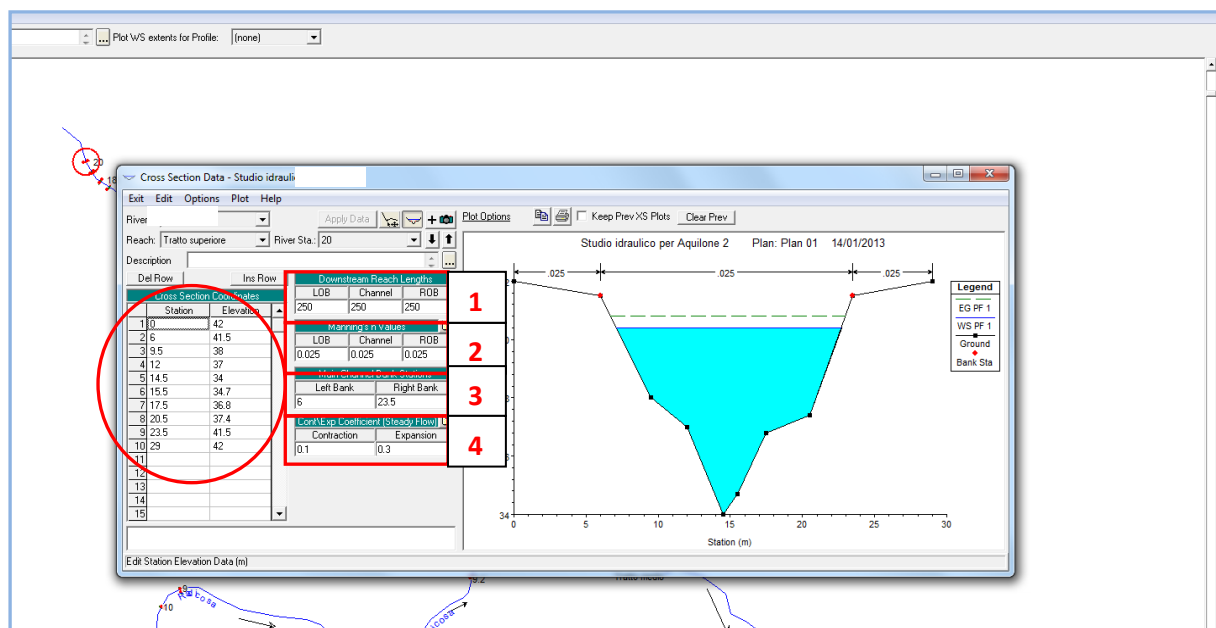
Plot WS extents for Profile: (none)

20
18

Cross Section Data - Studio idrauli

Exit Edit Options Plot Help

River
Apply Data
Plot Options
Keep Prev XS Plots
Clear Prev

Reach: Tratto superiore
River Sta.: 20

Description

Del Row
Ins Row

Cross Section Coordinates

| | Station | Elevation |
|---|---|---|
| 1 | 0 | 42 |
| 2 | 6 | 41.5 |
| 3 | 9.5 | 38 |
| 4 | 12 | 37 |
| 5 | 14.5 | 34 |
| 6 | 15.5 | 34.7 |
| 7 | 17.5 | 36.8 |
| 8 | 20.5 | 37.4 |
| 9 | 23.5 | 41.5 |
| 10 | 29 | 42 |
| 11 | | |
| 12 | | |
| 13 | | |
| 14 | | |
| 15 | | |

Downstream Reach Lengths

| LOB | Channel | ROB |
|---|---|---|
| 250 | 250 | 250 |

1

Manning's n Values

| LOB | Channel | ROB |
|---|---|---|
| 0.025 | 0.025 | 0.025 |

2

Main Channel Bank Stations

| Left Bank | Right Bank |
|---|---|
| 6 | 23.5 |

3

Cont\Exp Coefficient (Steady Flow)

| Contraction | Expansion |
|---|---|
| 0.1 | 0.3 |

4

Studio idraulico per Aquilone 2 Plan: Plan 01 14/01/2013

.025 .025 .025

Legend
EG PF 1
WS PF 1
Ground
Bank Sta

34
0 5 10 15 20 25 30
Station (m)

Edit Station Elevation Data (m)

9
10
9.2
Tratto medio